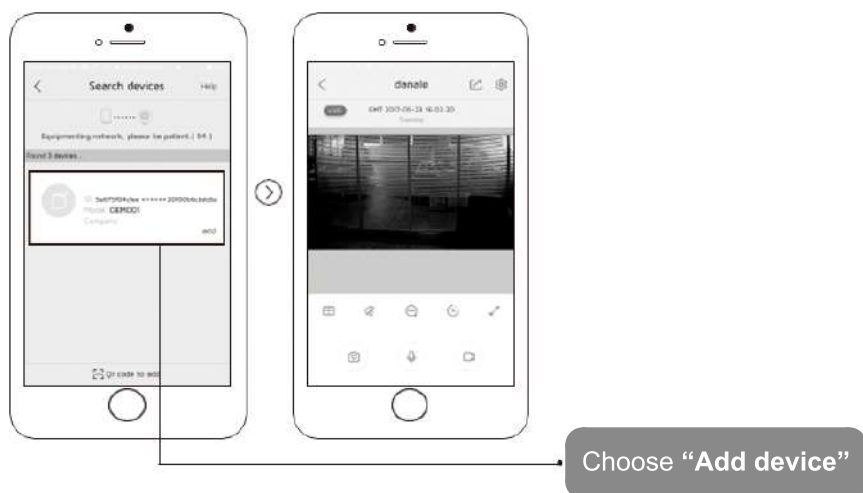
Search devices
Help
Equipmenting network, please be patient ( 84 )
Found 3 devices
5e1f7d10c4ee <<<<<< 20100b4cbdc6e
Model: DEMO01
Company:
add
QR code to add

danale
GMT 2017-06-13 16:03:30
Tuesday

Choose **“Add device”**